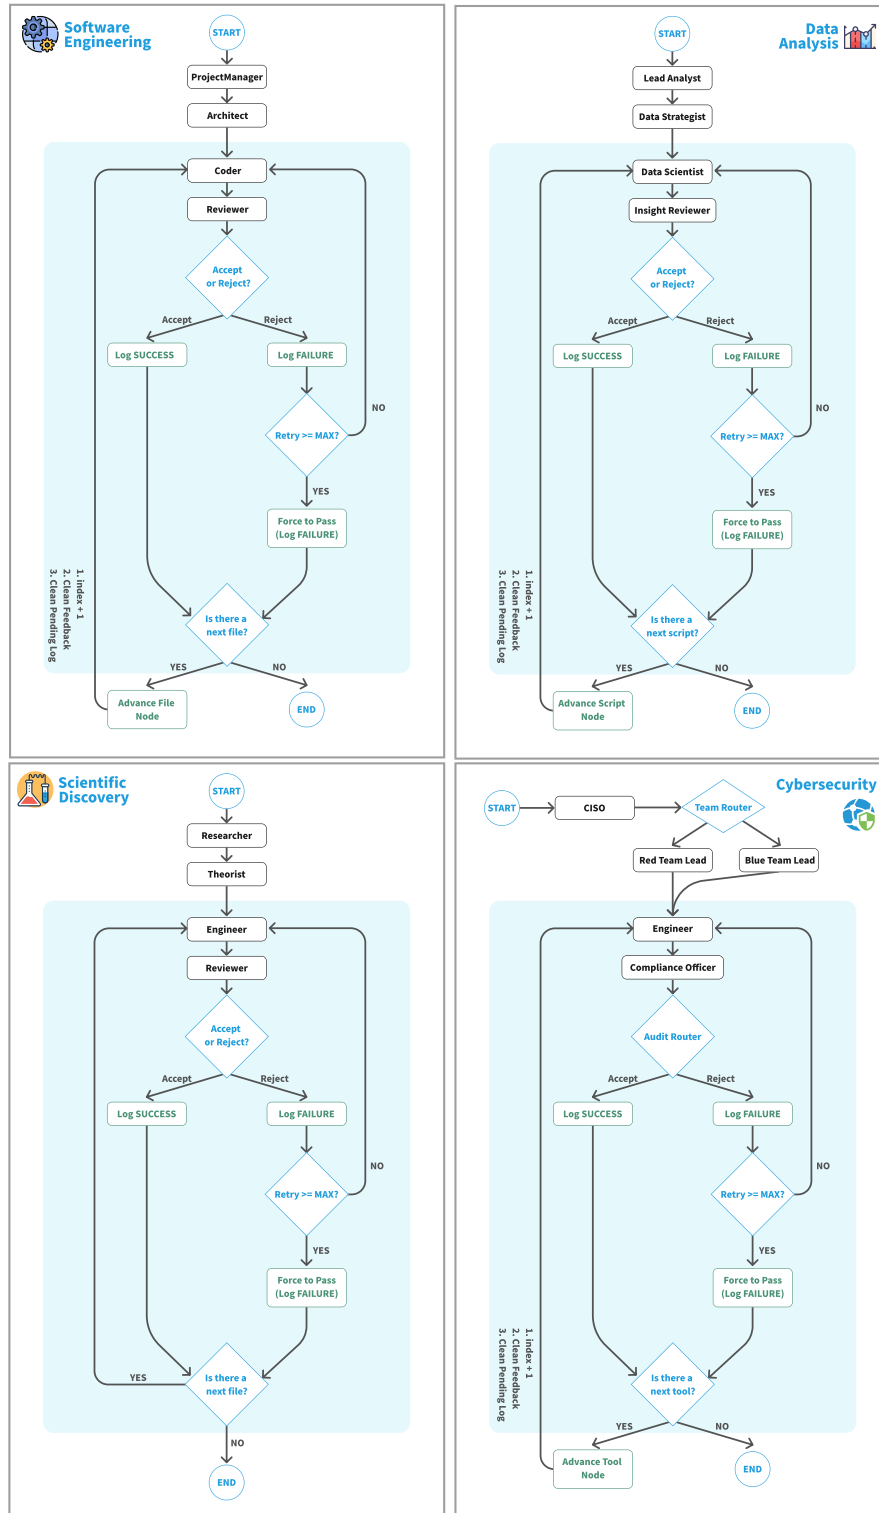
Software Engineering

START

ProjectManager

Architect

Coder

Reviewer

Accept or Reject?

Accept

Reject

Log SUCCESS

Log FAILURE

NO

Retry >= MAX?

YES

Force to Pass (Log FAILURE)

1. index + 1
2. Clean Feedback
3. Clean Pending Log

Is there a next file?

YES

NO

Advance File Node

END

Data Analysis

START

Lead Analyst

Data Strategist

Data Scientist

Insight Reviewer

Accept or Reject?

Accept

Reject

Log SUCCESS

Log FAILURE

NO

Retry >= MAX?

YES

Force to Pass (Log FAILURE)

1. index + 1
2. Clean Feedback
3. Clean Pending Log

Is there a next script?

YES

NO

Advance Script Node

END

Scientific Discovery

START

Researcher

Theorist

Engineer

Reviewer

Accept or Reject?

Accept

Reject

Log SUCCESS

Log FAILURE

NO

Retry >= MAX?

YES

Force to Pass (Log FAILURE)

YES

Is there a next file?

NO

END

Cybersecurity

START

CISO

Team Router

Red Team Lead

Blue Team Lead

Engineer

Compliance Officer

Audit Router

Accept

Reject

Log SUCCESS

Log FAILURE

NO

Retry >= MAX?

YES

Force to Pass (Log FAILURE)

1. index + 1
2. Clean Feedback
3. Clean Pending Log

Is there a next tool?

YES

NO

Advance Tool Node

END